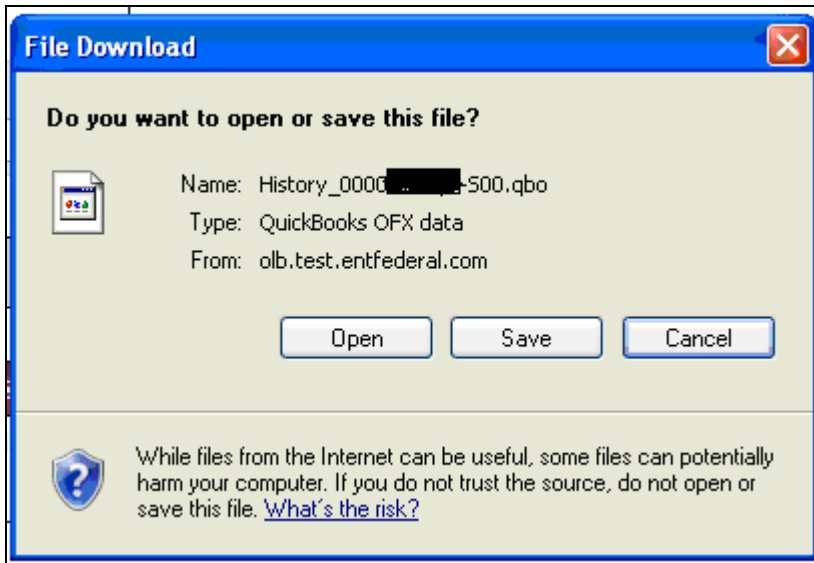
File Download

Do you want to open or save this file?

Name: History_0000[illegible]-S00.qbo
Type: QuickBooks OFX data
From: olb.test.entfederal.com

Open Save Cancel

While files from the Internet can be useful, some files can potentially harm your computer. If you do not trust the source, do not open or save this file. What's the risk?